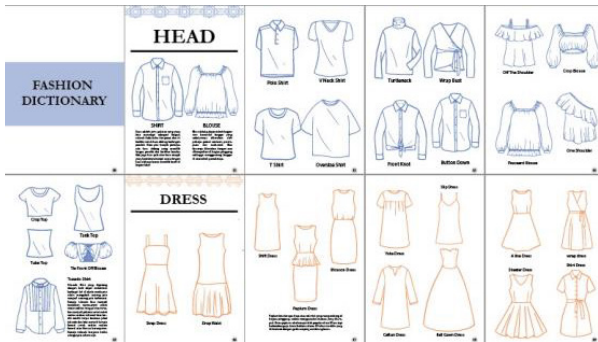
FASHION DICTIONARY

HEAD

SHIRT

BLOUSE

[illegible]

Polo Shirt

V Neck Shirt

T Shirt

Oversize Shirt

Turtleneck

Wrap Bust

Front Knot

Button Down

Off The Shoulder

Crop Blouse

Peasant Blouse

One Shoulder

Crop Top

Tank Top

Tube Top

Tie Front Off Blouse

Tuxedo Shirt

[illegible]

DRESS

Strap Dress

Drop Waist

Shift Dress

Blouson Dress

Peplum Dress

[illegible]

Yoke Dress

Slip Dress

Caftan Dress

Ball Gown Dress

A-line Dress

Wrap Dress

Sheather Dress

Shirt Dress